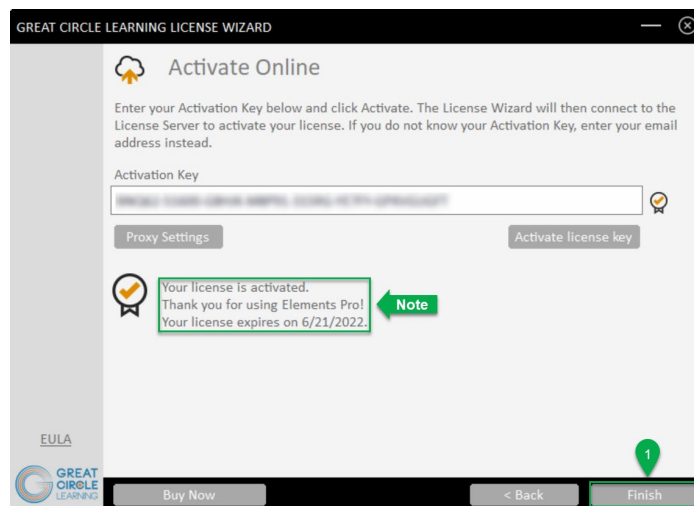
GREAT CIRCLE LEARNING LICENSE WIZARD

Activate Online

Enter your Activation Key below and click Activate. The License Wizard will then connect to the License Server to activate your license. If you do not know your Activation Key, enter your email address instead.

Activation Key

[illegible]

Proxy Settings

Activate license key

Your license is activated.
Thank you for using Elements Pro!
Your license expires on 6/21/2022.

Note

EULA

GREAT CIRCLE LEARNING

Buy Now

< Back

1

Finish